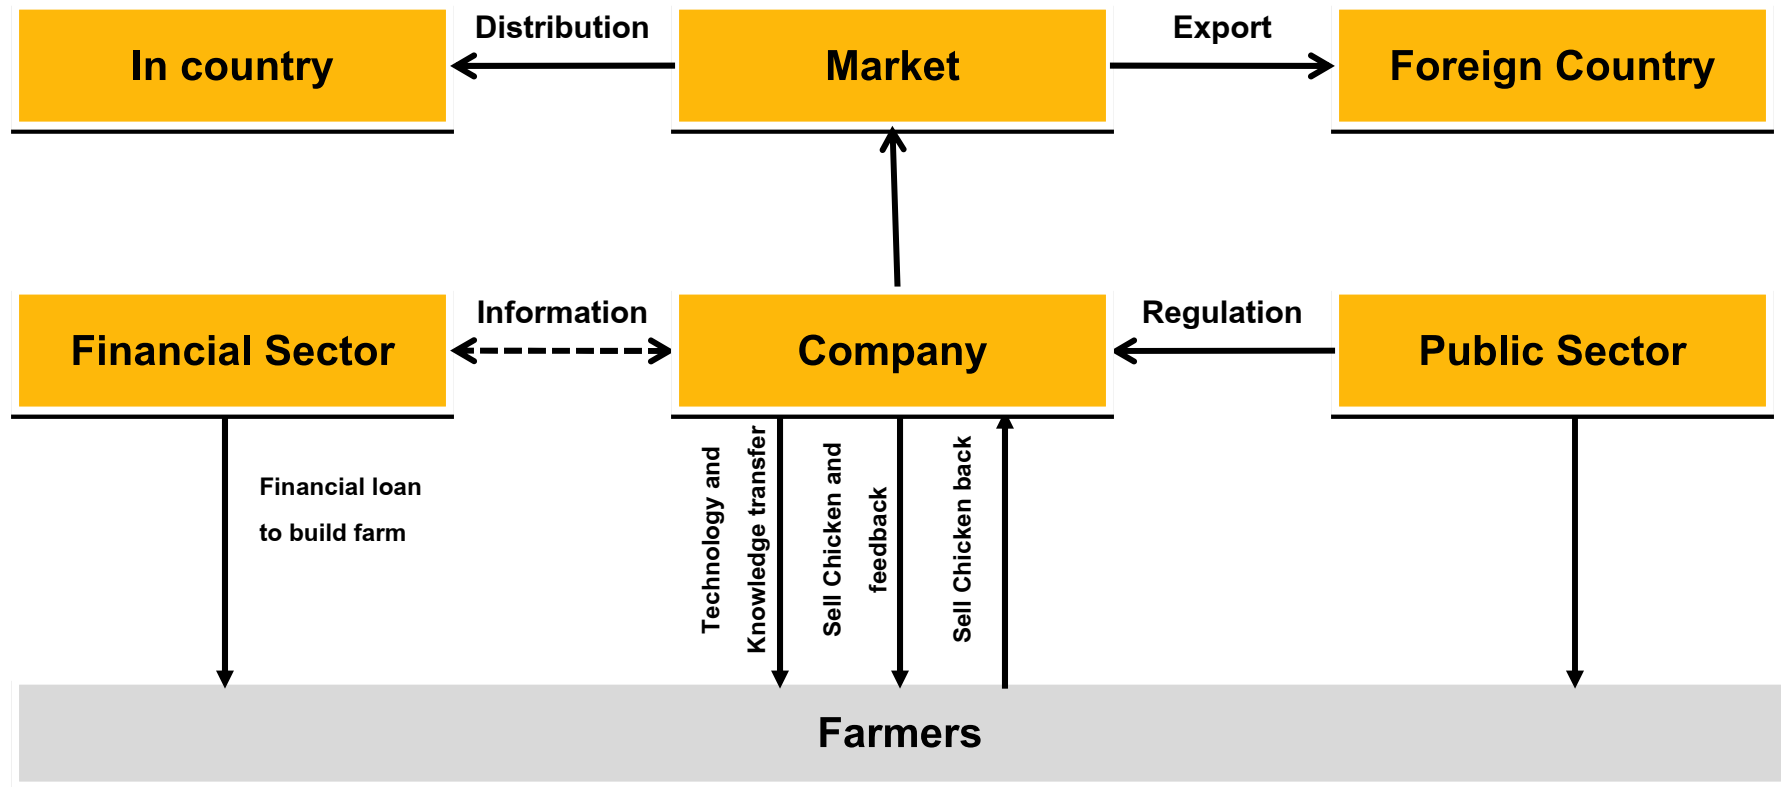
In country

Distribution

Market

Export

Foreign Country

Financial Sector

Information

Company

Regulation

Public Sector

Financial loan to build farm

Technology and Knowledge transfer

Sell Chicken and feedback

Sell Chicken back

Farmers